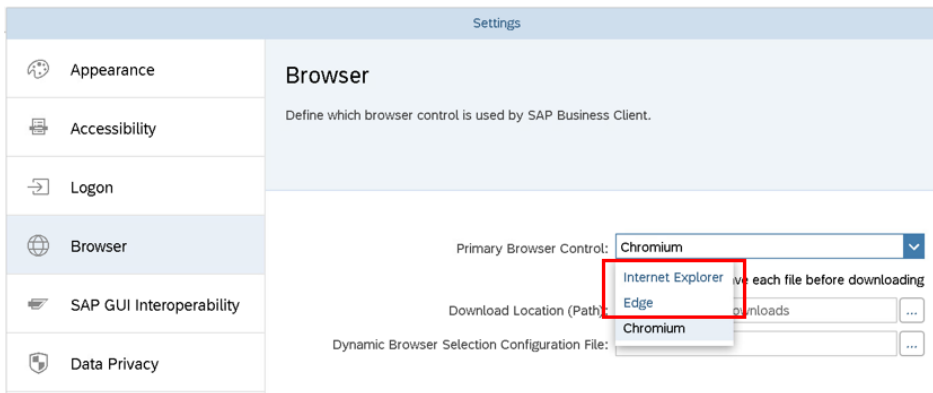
Settings

Appearance

Accessibility

Logon

Browser

SAP GUI Interoperability

Data Privacy

Browser

Define which browser control is used by SAP Business Client.

Primary Browser Control: Chromium

Internet Explorer

Edge

Chromium

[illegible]ve each file before downloading

Download Location (Path): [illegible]wnloads ...

Dynamic Browser Selection Configuration File: ...